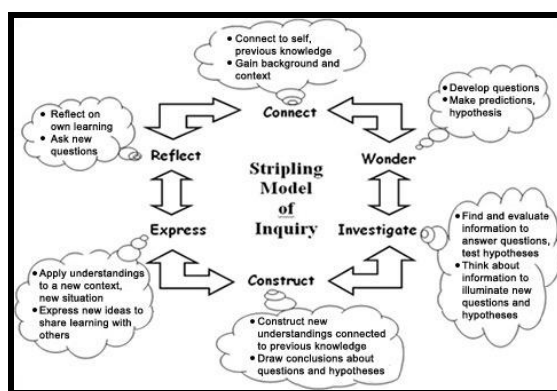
• Connect to self, previous knowledge
• Gain background and context

Connect

• Develop questions
• Make predictions, hypothesis

Wonder

• Reflect on own learning
• Ask new questions

Reflect

Stripling Model of Inquiry

Express

Investigate

• Find and evaluate information to answer questions, test hypotheses
• Think about information to illuminate new questions and hypotheses

• Apply understandings to a new context, new situation
• Express new ideas to share learning with others

Construct

• Construct new understandings connected to previous knowledge
• Draw conclusions about questions and hypotheses